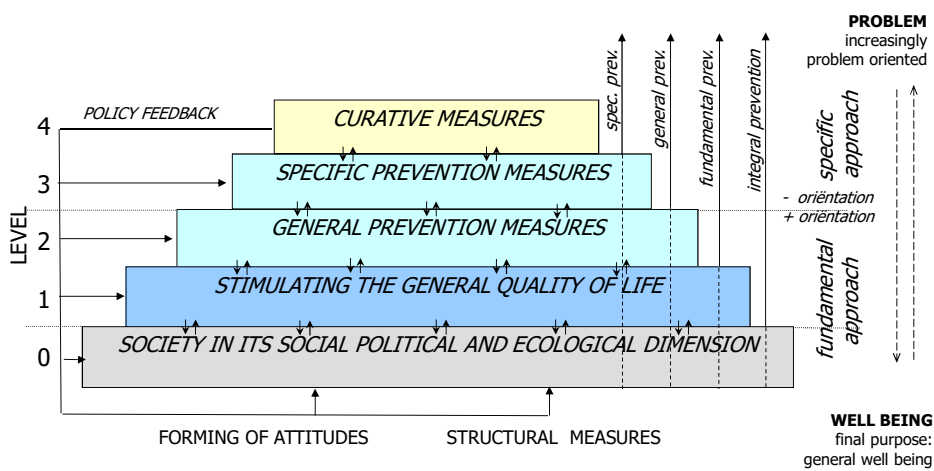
PROBLEM
increasingly problem oriented

spec. prev.
general prev.
fundamental prev.
integral prevention

POLICY FEEDBACK

4
CURATIVE MEASURES

3
SPECIFIC PREVENTION MEASURES

specific approach

- oriëntation
+ oriëntation

2
GENERAL PREVENTION MEASURES

LEVEL

1
STIMULATING THE GENERAL QUALITY OF LIFE

fundamental approach

0
SOCIETY IN ITS SOCIAL POLITICAL AND ECOLOGICAL DIMENSION

FORMING OF ATTITUDES

STRUCTURAL MEASURES

WELL BEING
final purpose: general well being